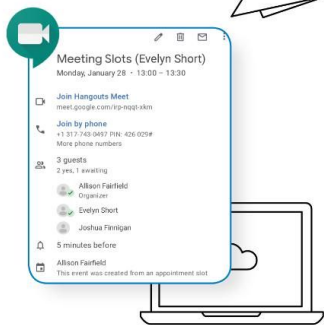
Meeting Slots (Evelyn Short)
Monday, January 28 · 13:00 – 13:30

Join Hangouts Meet
meet.google.com/krp-nqqt-skm

Join by phone
+1 317-743-0497 PIN: 426 029#
More phone numbers

3 guests
2 yes, 1 awaiting

Allison Fairfield
Organizer

Evelyn Short

Joshua Finnigan

5 minutes before

Allison Fairfield
This event was created from an appointment slot